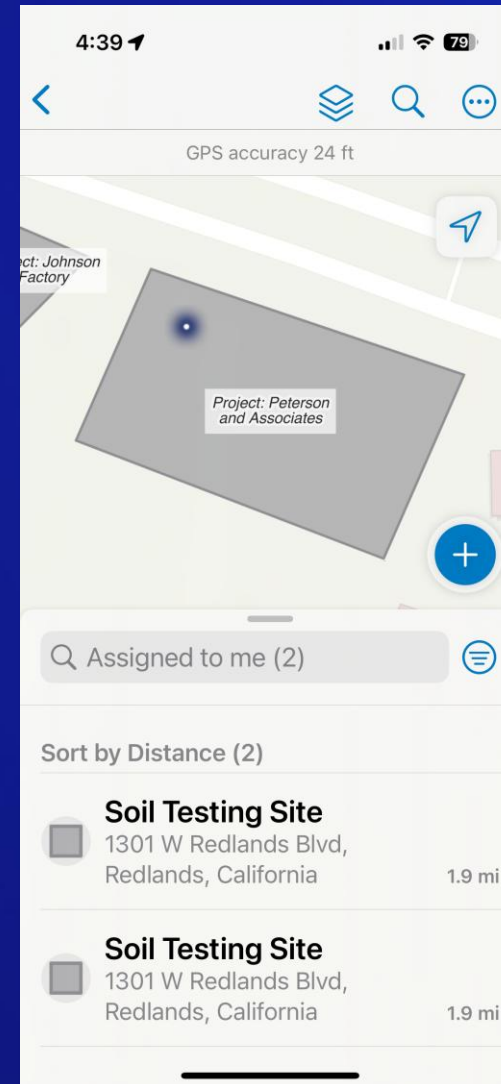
4:39

79

GPS accuracy 24 ft

ct: Johnson Factory

Project: Peterson and Associates

Assigned to me (2)

Sort by Distance (2)

Soil Testing Site
1301 W Redlands Blvd, Redlands, California
1.9 mi

Soil Testing Site
1301 W Redlands Blvd, Redlands, California
1.9 mi